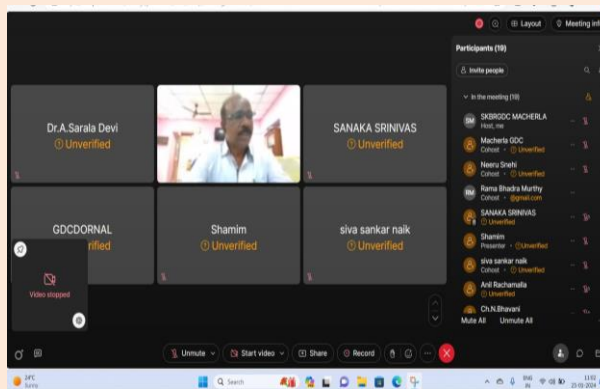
Layout
Meeting info

Participants (19)

Invite people

In the meeting (19)

SM SKBRGDC MACHERLA
Host, me

Macherla GDC
Cohost · Unverified

Neeru Snehi
Cohost · Unverified

RM Rama Bhadra Murthy
Cohost · @gmail.com

SANAKA SRINIVAS
Unverified

Shamim
Presenter · Unverified

siva sankar naik
Cohost · Unverified

Anil Rachamalla
Unverified

Ch.N.Bhavani

Mute All
Unmute All

Dr.A.Sarala Devi
Unverified

SANAKA SRINIVAS
Unverified

GDCDORNAL
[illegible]ified

Shamim
Unverified

siva sankar naik
Unverified

Video stopped

Unmute
Start video
Share
Record

Search

ENG IN
11:02
23-03-2024